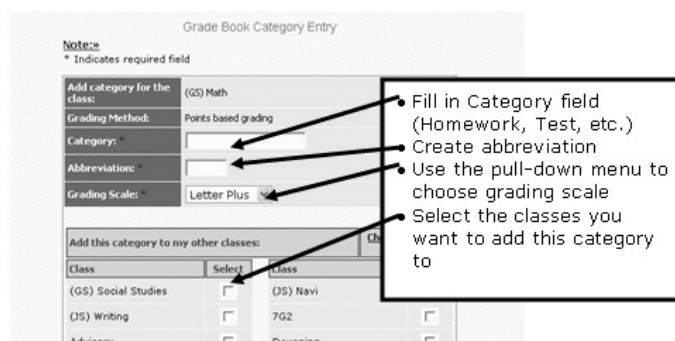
Grade Book Category Entry

Note:»
* Indicates required field

| Add category for the class: | (GS) Math |
|---|---|
| Grading Method: | Points based grading |
| Category: * | |
| Abbreviation: * | |
| Grading Scale: * | Letter Plus |

Add this category to my other classes: Ch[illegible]

| Class | Select | Class | |
|---|---|---|---|
| (GS) Social Studies | | (JS) Navi | |
| (JS) Writing | | 7G2 | |
| Advisory | | Dewesing | |

• Fill in Category field (Homework, Test, etc.)
• Create abbreviation
• Use the pull-down menu to choose grading scale
• Select the classes you want to add this category to